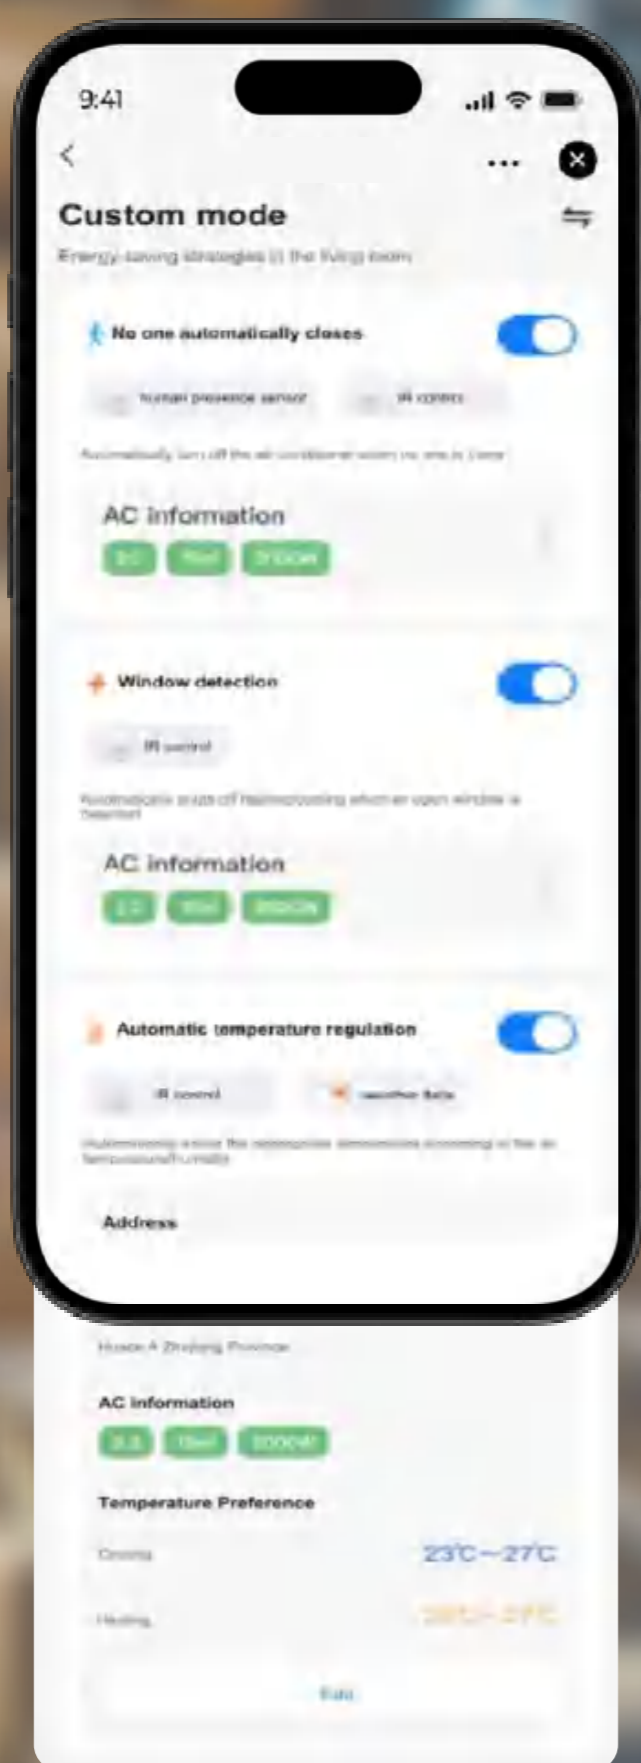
9:41

Custom mode

Energy-saving strategies in the living room

No one automatically closes

human presence sensor

IR control

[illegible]

AC information

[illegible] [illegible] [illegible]

Window detection

IR control

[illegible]

AC information

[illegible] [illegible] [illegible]

Automatic temperature regulation

IR control

weather data

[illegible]

Address

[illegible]

AC information

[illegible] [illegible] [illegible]

Temperature Preference

Cooling

23℃~27℃

Heating

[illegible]

Edit